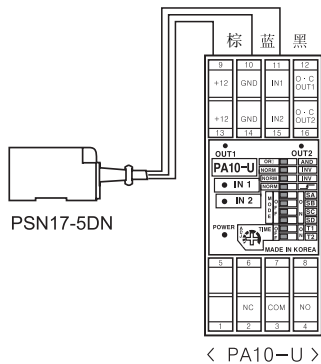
棕 蓝 黑

9 10 11 12
+12 GND IN1 O·C OUT1
+12 GND IN2 O·C OUT2
13 14 15 16

OUT1 OUT2
PA10-U
● IN 1
● IN 2
OR AND
NORM INV
NORM INV
NORM
SA
SB
SC
SD
T1
T2
POWER
TIME
MADE IN KOREA

5 6 7 8
NC COM NO
1 2 3 4

PSN17-5DN

< PA10-U >